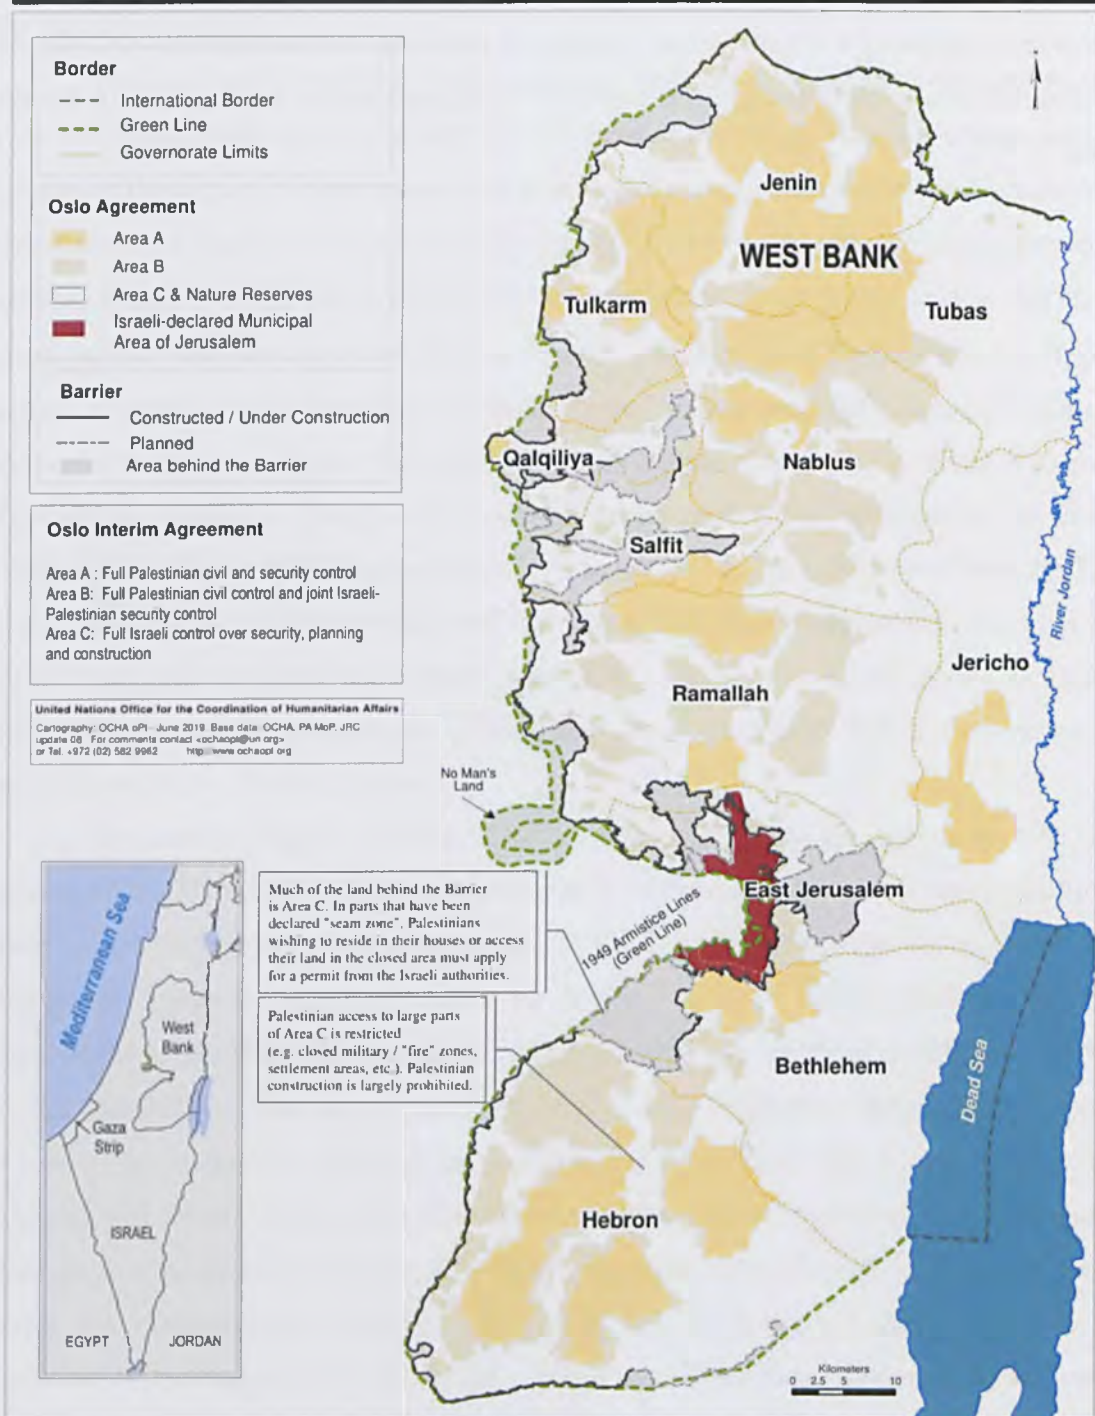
Border
International Border
Green Line
Governorate Limits

Oslo Agreement
Area A
Area B
Area C & Nature Reserves
Israeli-declared Municipal Area of Jerusalem

Barrier
Constructed / Under Construction
Planned
Area behind the Barrier

Oslo Interim Agreement

Area A : Full Palestinian civil and security control
Area B: Full Palestinian civil control and joint Israeli-Palestinian security control
Area C: Full Israeli control over security, planning and construction

United Nations Office for the Coordination of Humanitarian Affairs
Cartography: OCHA oPt - June 2019. Base data: OCHA, PA MoP, JRC update 08. For comments contact <ochaopt@un.org> or Tel. +972 (02) 582 9962 http://www.ochaopt.org

Jenin
WEST BANK
Tulkarm
Tubas
Qalqiliya
Nablus
Salfit
River Jordan
Jericho
Ramallah
No Man's Land
East Jerusalem
1949 Armistice Lines (Green Line)
Bethlehem
Dead Sea
Hebron

Much of the land behind the Barrier is Area C. In parts that have been declared "seam zone", Palestinians wishing to reside in their houses or access their land in the closed area must apply for a permit from the Israeli authorities.

Palestinian access to large parts of Area C is restricted (e.g. closed military / "fire" zones, settlement areas, etc.). Palestinian construction is largely prohibited.

Mediterranean Sea
West Bank
Gaza Strip
ISRAEL
EGYPT
JORDAN

Kilometers
0 2.5 5 10